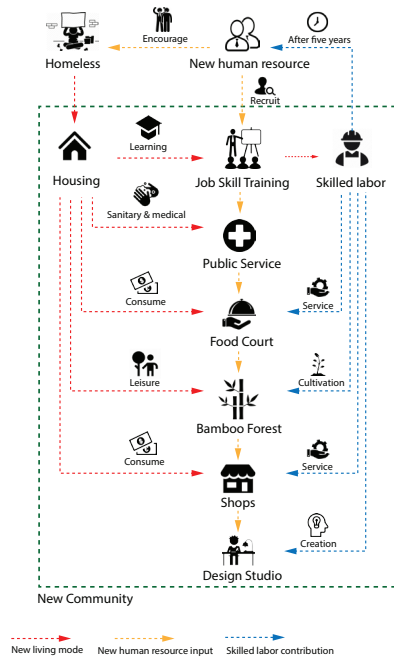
Encourage

After five years

Homeless

New human resource

Recruit

Learning

Housing

Job Skill Training

Skilled labor

Sanitary & medical

Public Service

Consume

Service

Food Court

Leisure

Cultivation

Bamboo Forest

Consume

Service

Shops

Creation

Design Studio

New Community

New living mode

New human resource input

Skilled labor contribution